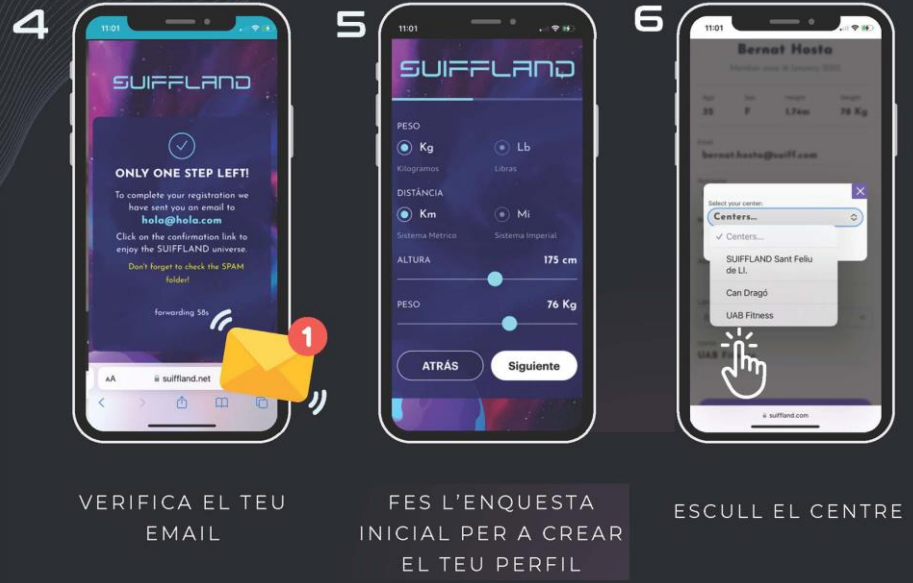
4

11:01

SUIFFLAND

ONLY ONE STEP LEFT!

To complete your registration we have sent you an email to hola@hola.com

Click on the confirmation link to enjoy the SUIFFLAND universe.

Don't forget to check the SPAM folder!

forwarding 58s

1

AA suiffland.net

VERIFICA EL TEU EMAIL

5

11:01

SUIFFLAND

PESO

Kg
Kilogramos

Lb
Libras

DISTÀNCIA

Km
Sistema Métrico

Mi
Sistema Imperial

ALTURA 175 cm

PESO 76 Kg

ATRÁS

Siguiente

FES L'ENQUESTA INICIAL PER A CREAR EL TEU PERFIL

6

11:01

Bernat Hosta

Member since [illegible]

35 F 1.7nm 78 Kg

bernat.hosta@suiff.com

Select your center:

Centers...

✓ Centers...

SUIFFLAND Sant Feliu de Ll.

Can Dragó

UAB Fitness

UAB F

suiffland.com

ESCULL EL CENTRE